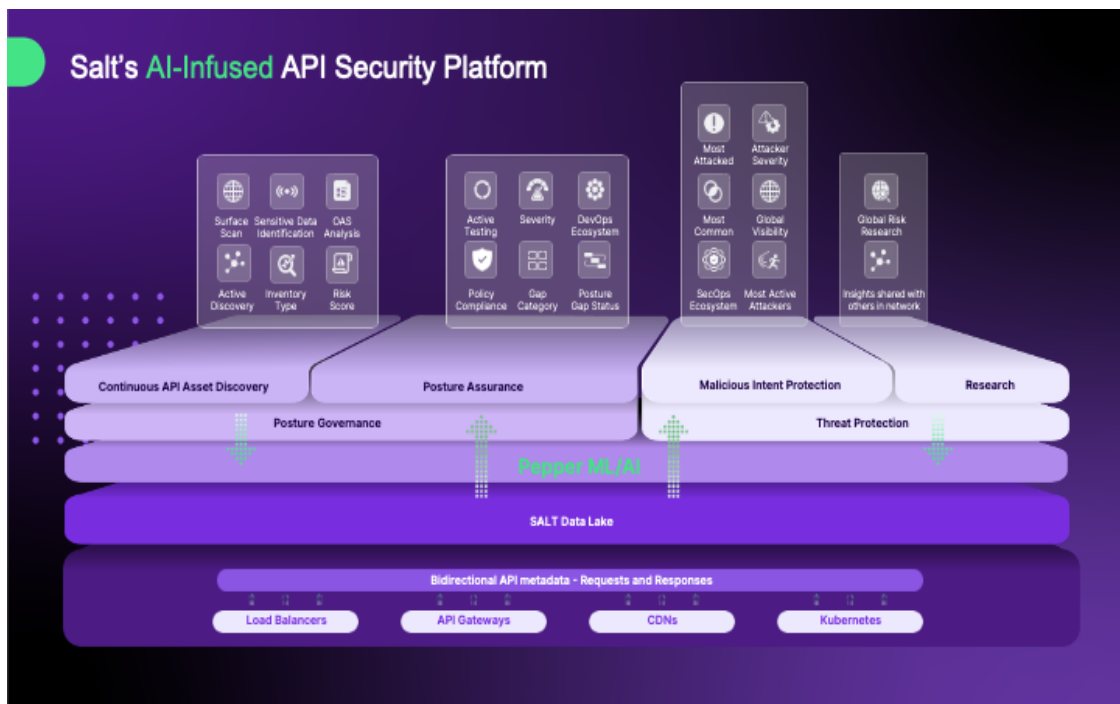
Salt's AI-Infused API Security Platform

Surface Scan
Sensitive Data Identification
OAS Analysis
Active Discovery
Inventory Type
Risk Score

Active Testing
Severity
DevOps Ecosystem
Policy Compliance
Gap Category
Posture Gap Status

Most Attacked
Attacker Severity
Most Common
Global Visibility
SecOps Ecosystem
Most Active Attackers

Global Risk Research
Insights shared with others in network

Continuous API Asset Discovery
Posture Assurance
Malicious Intent Protection
Research

Posture Governance
Threat Protection

Pepper ML/AI

SALT Data Lake

Bidirectional API metadata - Requests and Responses

Load Balancers
API Gateways
CDNs
Kubernetes